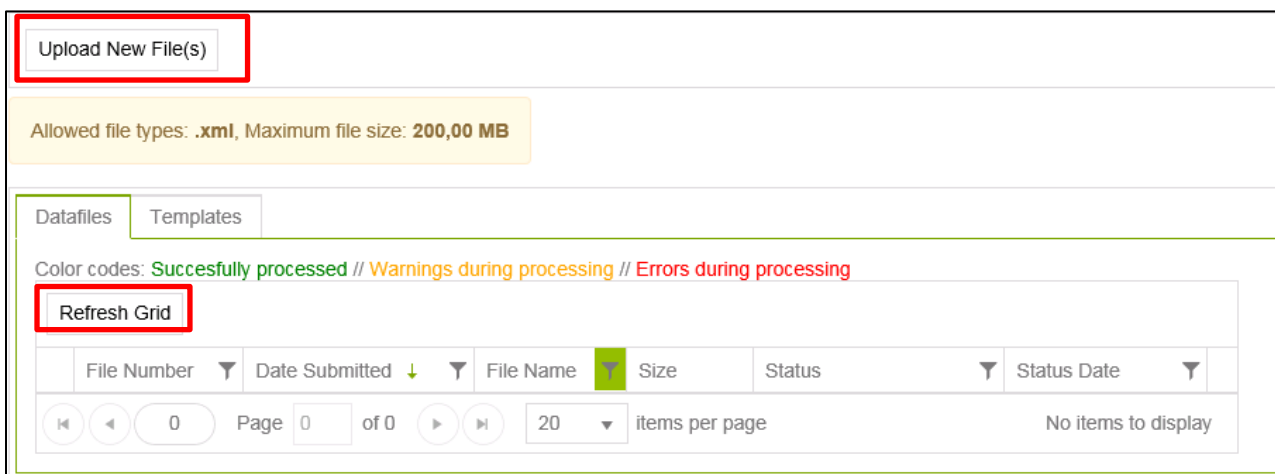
Upload New File(s)

Allowed file types: .xml, Maximum file size: 200,00 MB

Datafiles Templates

Color codes: Succesfully processed // Warnings during processing // Errors during processing

Refresh Grid

| | File Number | Date Submitted ↓ | File Name | Size | Status | Status Date |
|---|---|---|---|---|---|---|

0 Page 0 of 0 20 items per page No items to display